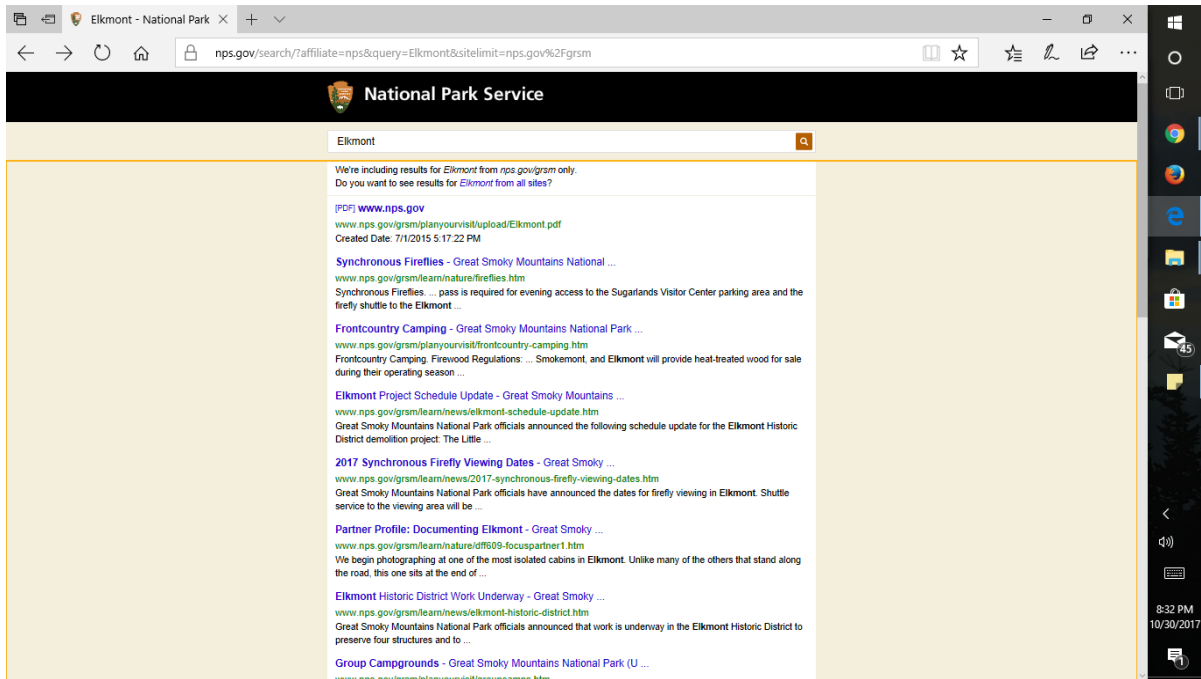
Elkmont - National Park

nps.gov/search/?affiliate=nps&query=Elkmont&sitelimit=nps.gov%2Fgrsm

National Park Service

Elkmont

We're including results for Elkmont from nps.gov/grsm only.
Do you want to see results for Elkmont from all sites?

[PDF] www.nps.gov
www.nps.gov/grsm/planyourvisit/upload/Elkmont.pdf
Created Date: 7/1/2015 5:17:22 PM

Synchronous Fireflies - Great Smoky Mountains National ...
www.nps.gov/grsm/learn/nature/fireflies.htm
Synchronous Fireflies. ... pass is required for evening access to the Sugarlands Visitor Center parking area and the firefly shuttle to the Elkmont ...

Frontcountry Camping - Great Smoky Mountains National Park ...
www.nps.gov/grsm/planyourvisit/frontcountry-camping.htm
Frontcountry Camping. Firewood Regulations: ... Smokemont, and Elkmont will provide heat-treated wood for sale during their operating season ...

Elkmont Project Schedule Update - Great Smoky Mountains ...
www.nps.gov/grsm/learn/news/elkmont-schedule-update.htm
Great Smoky Mountains National Park officials announced the following schedule update for the Elkmont Historic District demolition project: The Little ...

2017 Synchronous Firefly Viewing Dates - Great Smoky ...
www.nps.gov/grsm/learn/news/2017-synchronous-firefly-viewing-dates.htm
Great Smoky Mountains National Park officials have announced the dates for firefly viewing in Elkmont. Shuttle service to the viewing area will be ...

Partner Profile: Documenting Elkmont - Great Smoky ...
www.nps.gov/grsm/learn/nature/dff609-focuspartner1.htm
We begin photographing at one of the most isolated cabins in Elkmont. Unlike many of the others that stand along the road, this one sits at the end of ...

Elkmont Historic District Work Underway - Great Smoky ...
www.nps.gov/grsm/learn/news/elkmont-historic-district.htm
Great Smoky Mountains National Park officials announced that work is underway in the Elkmont Historic District to preserve four structures and to ...

Group Campgrounds - Great Smoky Mountains National Park (U ...

45
8:32 PM
10/30/2017
1